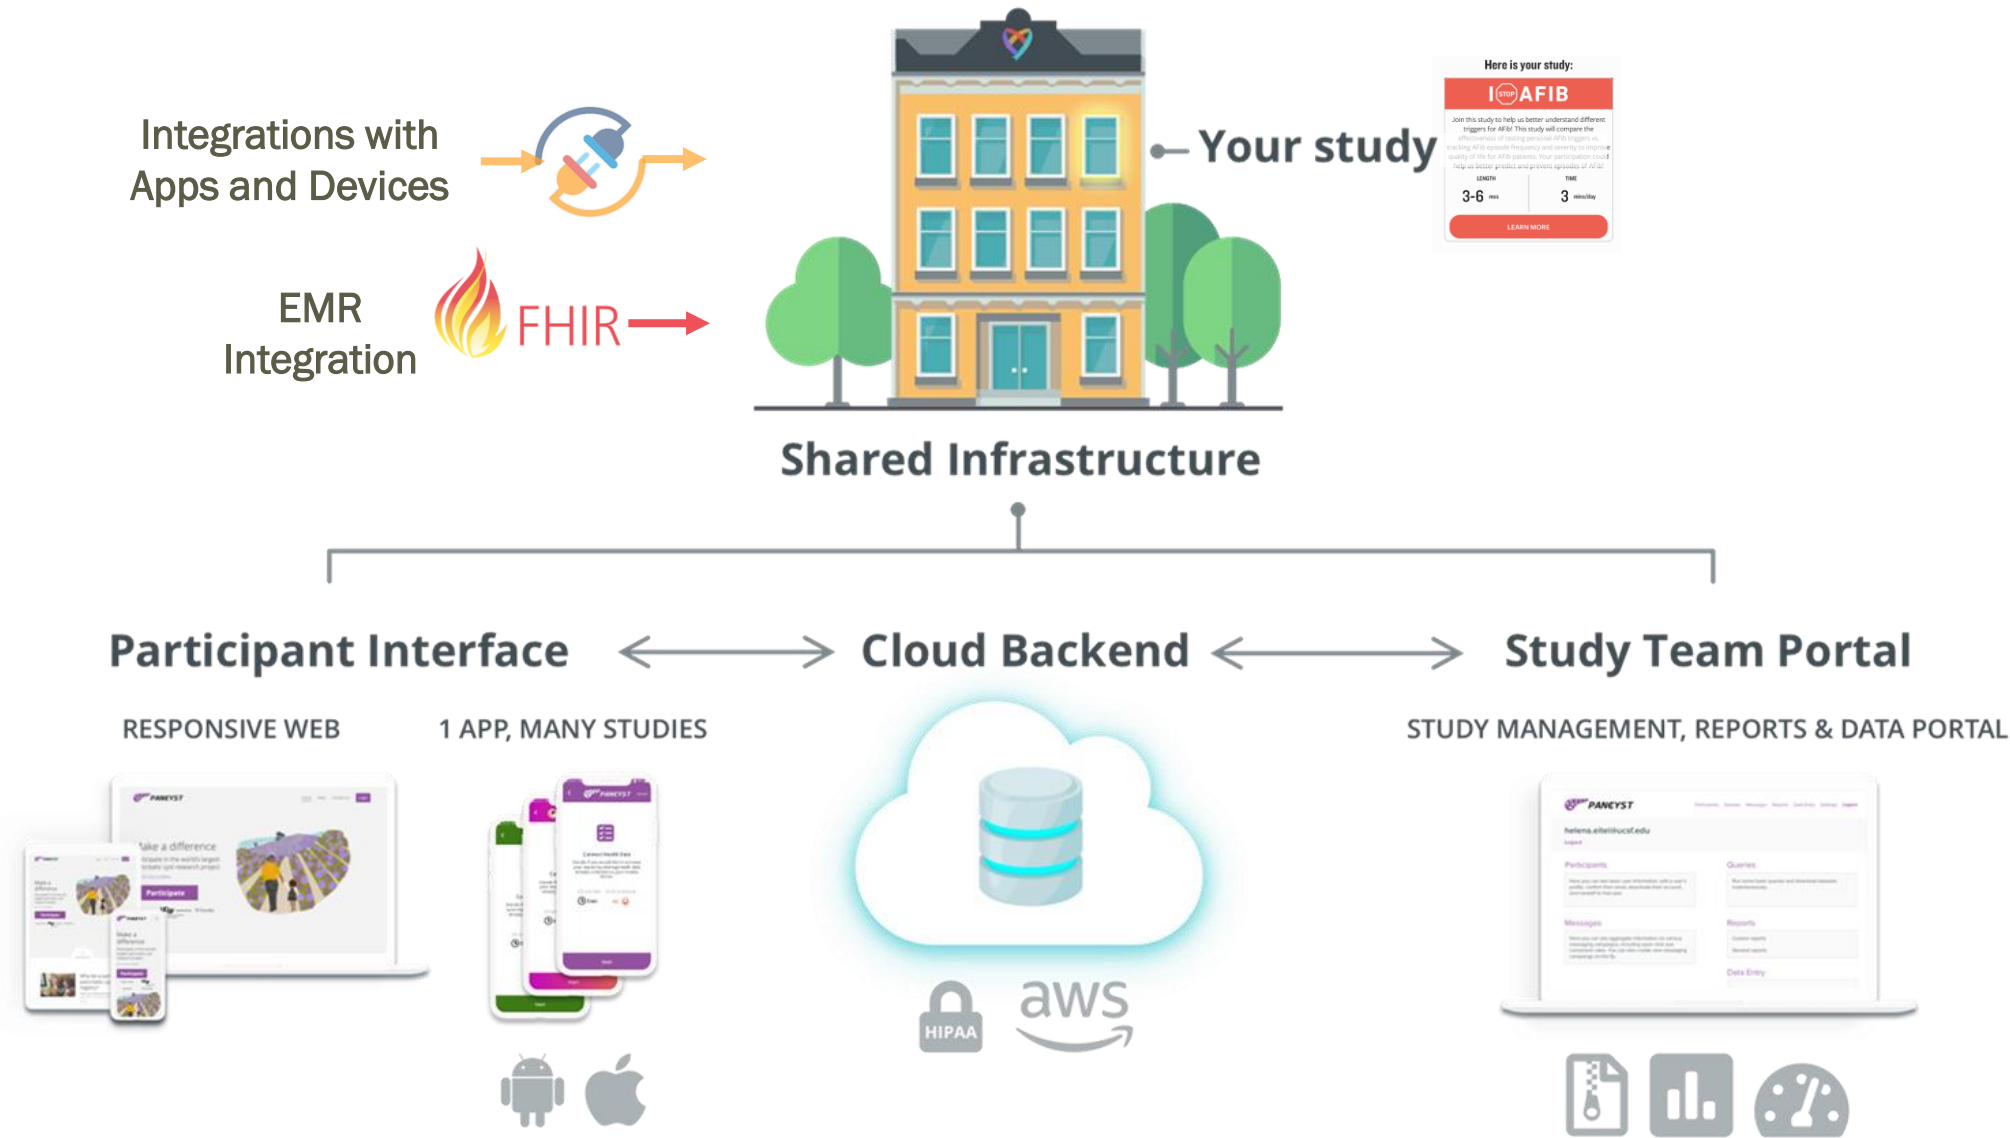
Integrations with Apps and Devices

EMR Integration

FHIR

Your study

Here is your study:

I AFIB

Join this study to help us better understand different triggers for AFib! This study will compare the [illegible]

LENGTH 3-6 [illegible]

TIME 3 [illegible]

LEARN MORE

Shared Infrastructure

Participant Interface

Cloud Backend

Study Team Portal

RESPONSIVE WEB

1 APP, MANY STUDIES

STUDY MANAGEMENT, REPORTS & DATA PORTAL

Make a difference

Participate

PANEYST

helena.eitel@ucsf.edu

Participants

Queries

Messages

Reports

Data Entry

HIPAA

aws